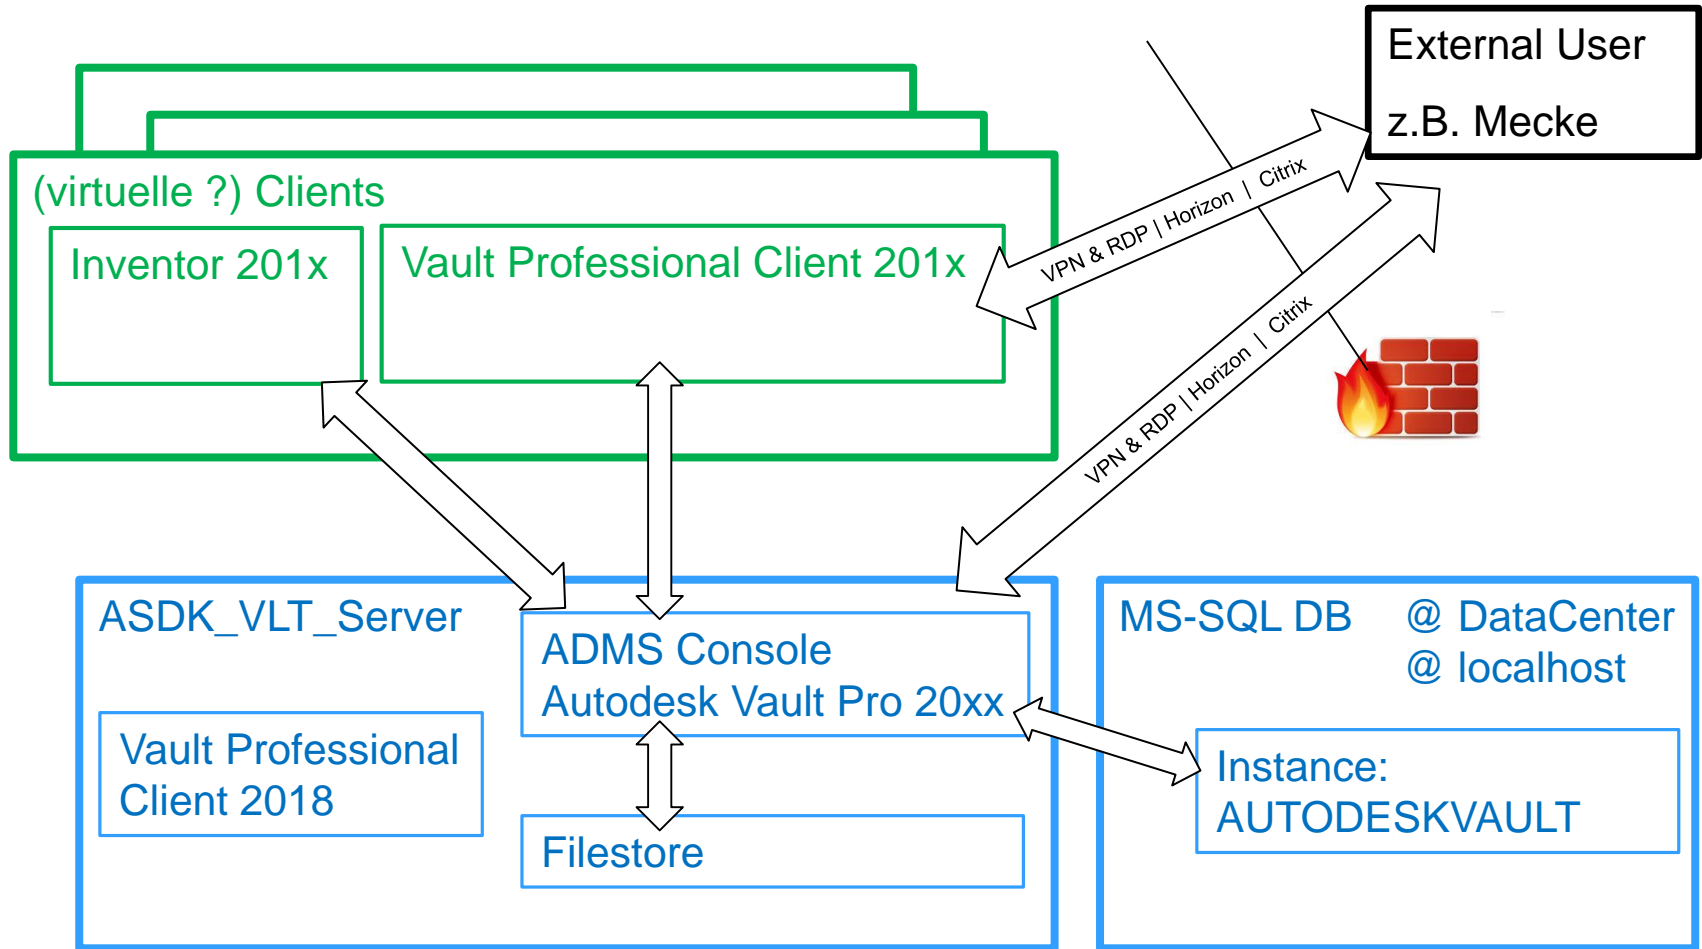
External User
z.B. Mecke

(virtuelle ?) Clients

Inventor 201x

Vault Professional Client 201x

VPN & RDP | Horizon | Citrix

VPN & RDP | Horizon | Citrix

ASDK_VLT_Server

ADMS Console
Autodesk Vault Pro 20xx

Vault Professional Client 2018

Filestore

MS-SQL DB @ DataCenter
@ localhost

Instance:
AUTODESKVAULT